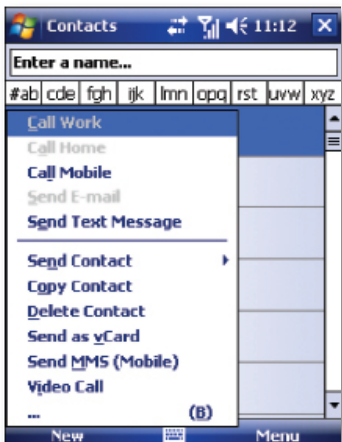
Contacts 11:12 ×

Enter a name...

#ab cde fgh ijk lmn opq rst uvw xyz

Call Work
Call Home
Call Mobile
Send E-mail
Send Text Message

Send Contact
Copy Contact
Delete Contact
Send as vCard
Send MMS (Mobile)
Video Call
... (B)

New Menu